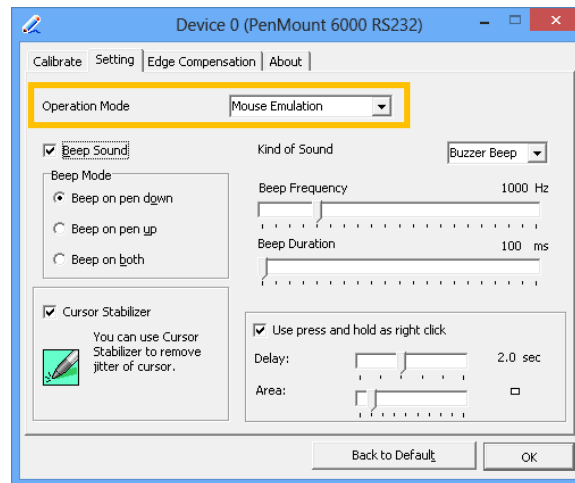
Device 0 (PenMount 6000 RS232)

Calibrate | Setting | Edge Compensation | About

Operation Mode
Mouse Emulation

Beep Sound
Beep Mode
Beep on pen down
Beep on pen up
Beep on both

Kind of Sound
Buzzer Beep
Beep Frequency
1000 Hz
Beep Duration
100 ms

Cursor Stabilizer
You can use Cursor Stabilizer to remove jitter of cursor.

Use press and hold as right click
Delay:
2.0 sec
Area:

Back to Default
OK